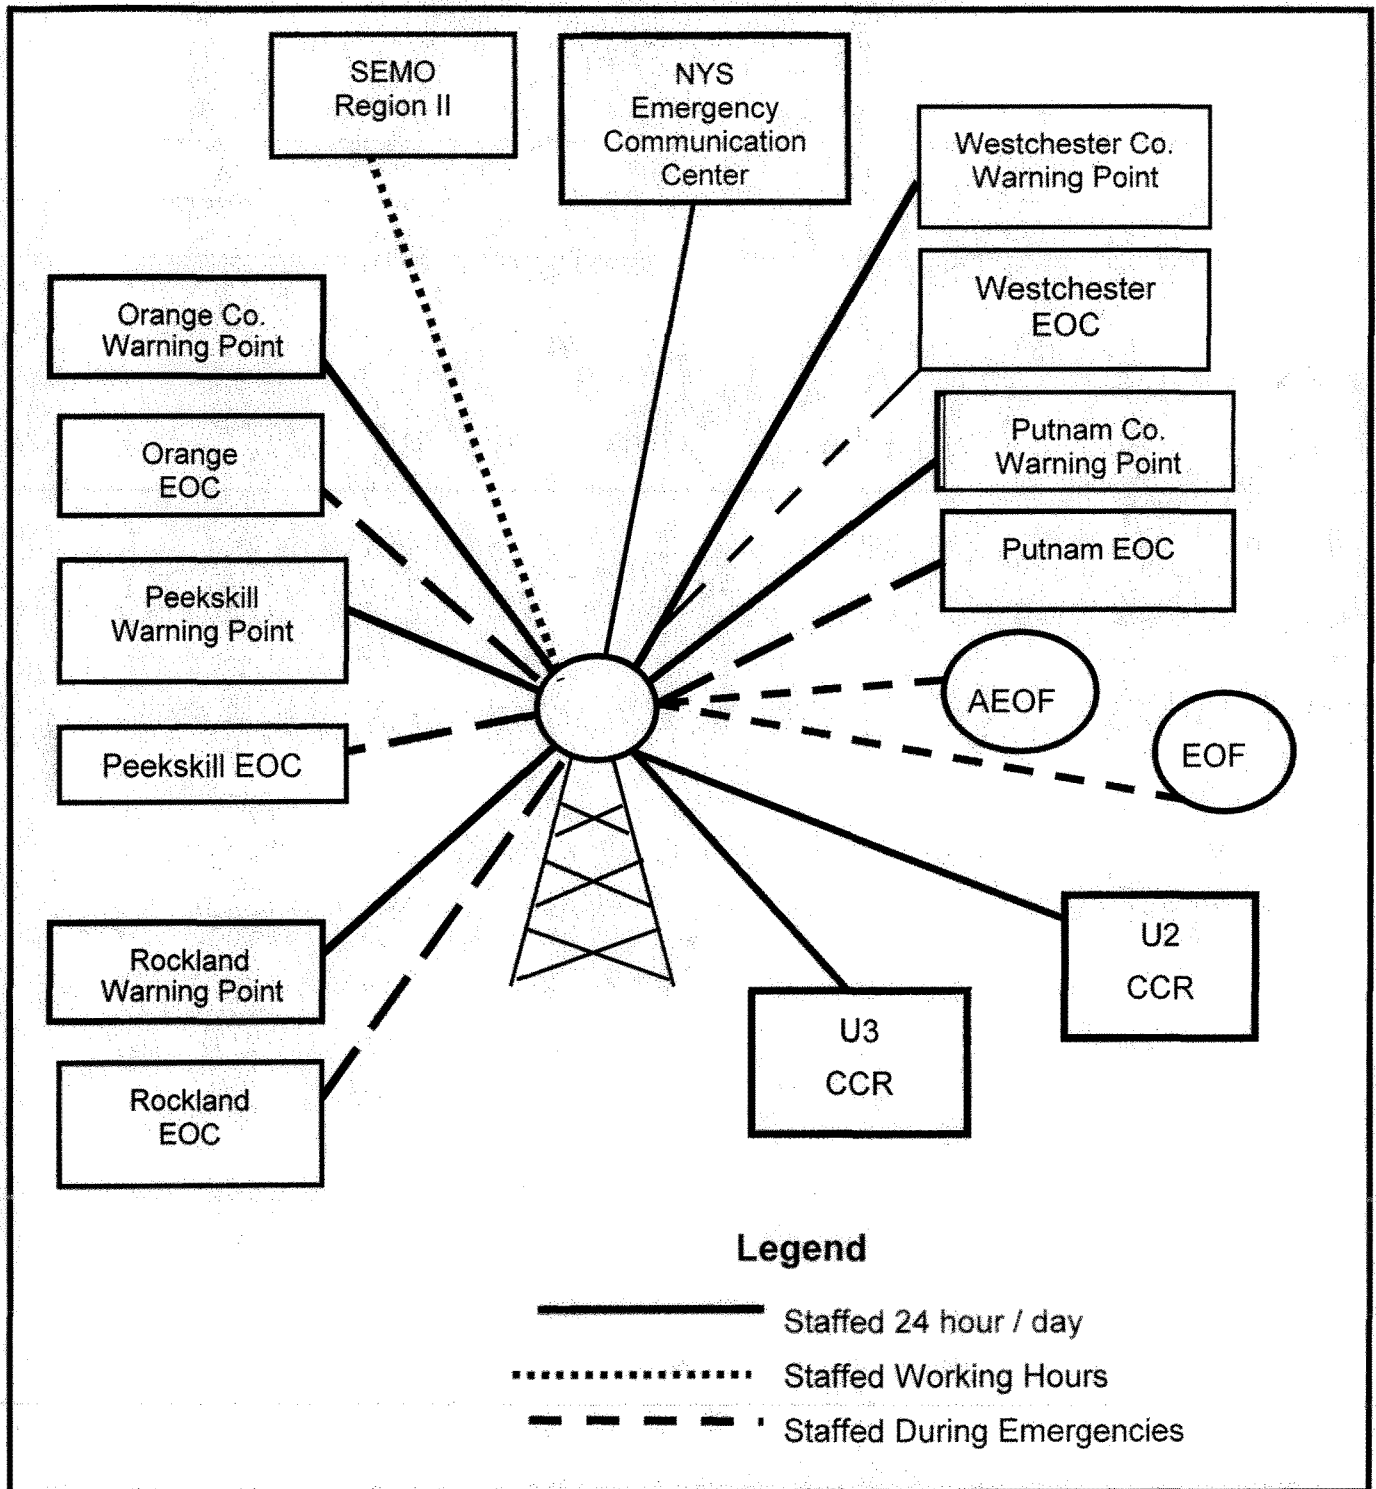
SEMO Region II

NYS Emergency Communication Center

Westchester Co. Warning Point

Westchester EOC

Orange Co. Warning Point

Orange EOC

Putnam Co. Warning Point

Putnam EOC

Peekskill Warning Point

AEOF

Peekskill EOC

EOF

U2 CCR

Rockland Warning Point

U3 CCR

Rockland EOC

Legend

Staffed 24 hour / day

Staffed Working Hours

Staffed During Emergencies